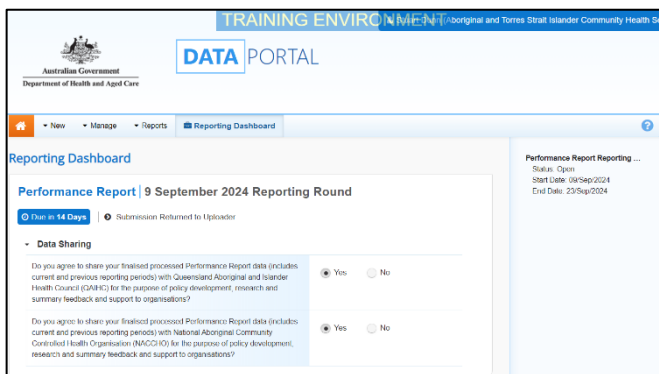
TRAINING ENVIRONMENT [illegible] (Aboriginal and Torres Strait Islander Community Health Se

Australian Government
Department of Health and Aged Care

DATA PORTAL

New   Manage   Reports   Reporting Dashboard

Reporting Dashboard

Performance Report | 9 September 2024 Reporting Round

Due in 14 Days | Submission Returned to Uploader

Data Sharing

Do you agree to share your finalised processed Performance Report data (includes current and previous reporting periods) with Queensland Aboriginal and Islander Health Council (QAIHC) for the purpose of policy development, research and summary feedback and support to organisations?

Yes   No

Do you agree to share your finalised processed Performance Report data (includes current and previous reporting periods) with National Aboriginal Community Controlled Health Organisation (NACCHO) for the purpose of policy development, research and summary feedback and support to organisations?

Yes   No

Performance Report Reporting ...
Status: Open
Start Date: 09/Sep/2024
End Date: 23/Sep/2024